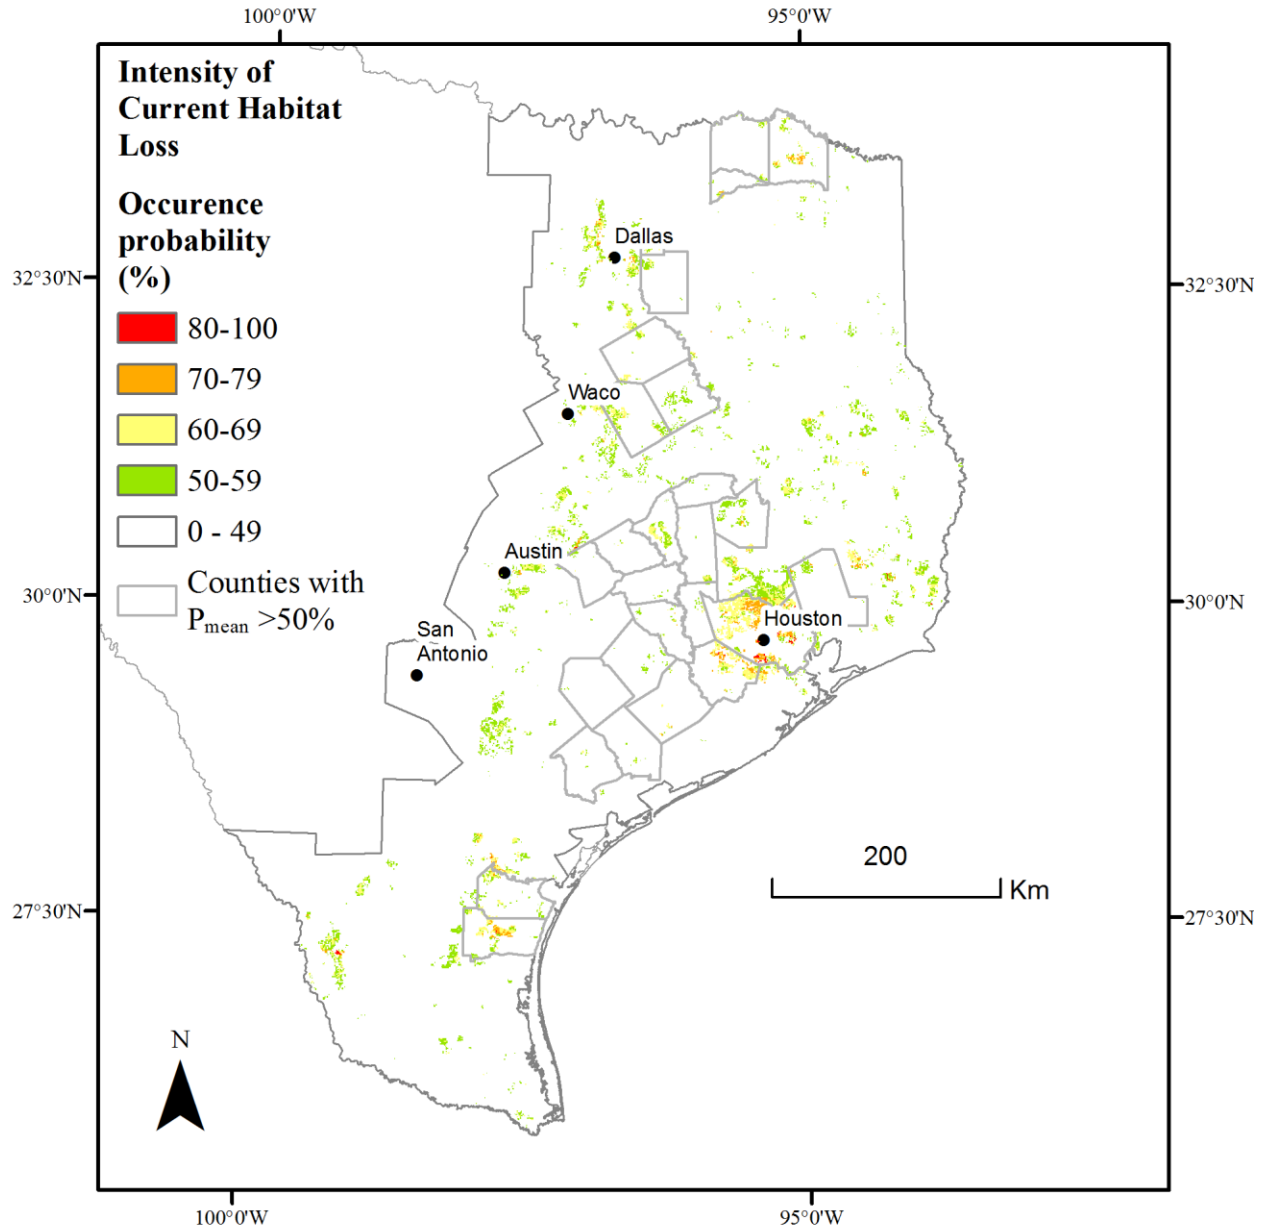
100°0'W
95°0'W

Intensity of Current Habitat Loss

Occurence probability (%)

80-100
70-79
60-69
50-59
0 - 49
Counties with $P_{mean}$ >50%

32°30'N
32°30'N
30°0'N
30°0'N
27°30'N
27°30'N

Dallas
Waco
Austin
San Antonio
Houston

200
Km

N

100°0'W
95°0'W